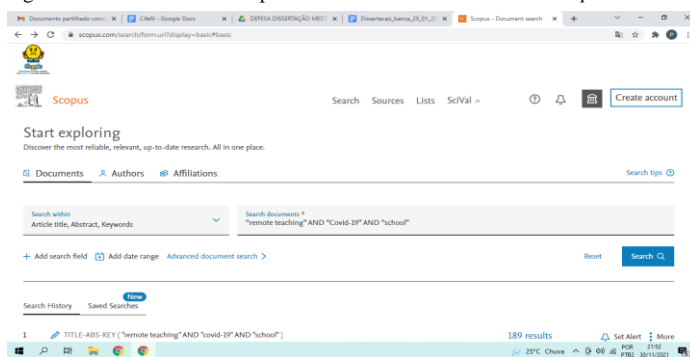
Documento partilhado com | CIFeN - Google Docs | DEFESA DISSERTAÇÃO MEST | Dissertacao_banca_25_01_20 | Scopus - Document search

scopus.com/search/form.uri?display=basic#basic

Scopus

Search Sources Lists SciVal ↗

Create account

Start exploring

Discover the most reliable, relevant, up-to-date research. All in one place.

Documents Authors Affiliations

Search tips

Search within
Article title, Abstract, Keywords

Search documents *
"remote teaching" AND "Covid-19" AND "school"

+ Add search field Add date range Advanced document search >

Reset Search

New

Search History Saved Searches

1 TITLE-ABS-KEY ( "remote teaching" AND "covid-19" AND "school" )

189 results

Set Alert More

25°C Chuva POR PTB2 21:52 30/11/2021